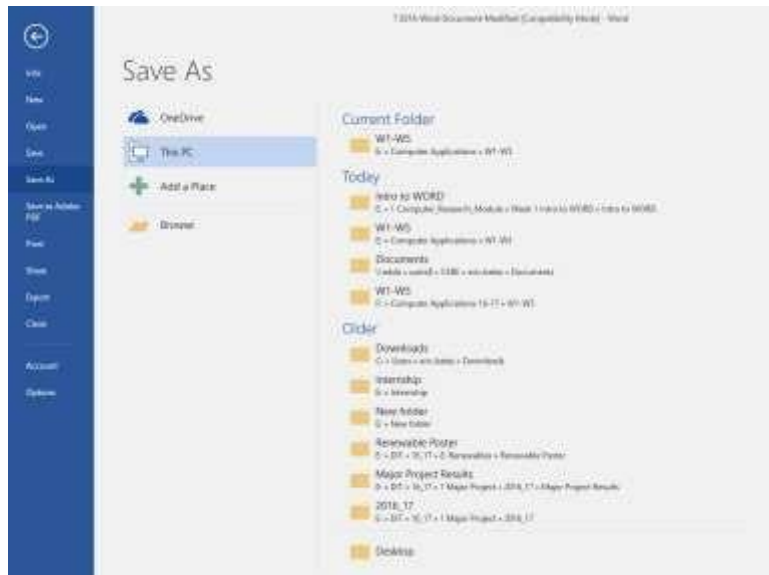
7 2016 Word Document Modified [Compatibility Mode] - Word

Info
New
Open
Save
Save As
Save as Adobe PDF
Print
Share
Export
Close
Account
Options

Save As

OneDrive
This PC
Add a Place
Browse

Current Folder
W1-W5
G » Computer Applications » W1-W5

Today
Intro to WORD
C » 1 Computer_Research_Module » Week 1 Intro to WORD » Intro to WORD
W1-W5
G » Computer Applications » W1-W5
Documents
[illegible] » Documents
W1-W5
G » Computer Applications 16-17 » W1-W5

Older
Downloads
C » Users » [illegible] » Downloads
Internship
G » Internship
New folder
G » New folder
Renewable Poster
E » DT » 16_17 » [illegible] Renewables » Renewable Poster
Major Project Results
E » DT » 16_17 » 1 Major Project » 2016_17 » Major Project Results
2016_17
E » DT » 16_17 » 1 Major Project » 2016_17

Desktop